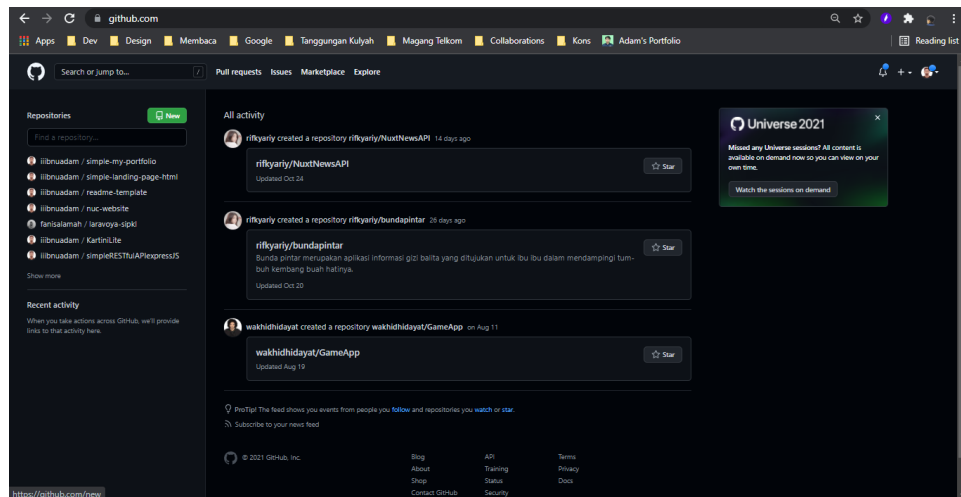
github.com

Apps Dev Design Membaca Google Tanggungan Kulyah Magang Telkom Collaborations Kons Adam's Portfolio Reading list

Search or jump to... / Pull requests Issues Marketplace Explore

Repositories New

Find a repository...

iibnuadam / simple-my-portfolio
iibnuadam / simple-landing-page-html
iibnuadam / readme-template
iibnuadam / nuc-website
fanisalamah / laravoya-sipki
iibnuadam / KartiniLite
iibnuadam / simpleRESTfulAPIexpressJS

Show more

Recent activity

When you take actions across GitHub, we'll provide links to that activity here.

All activity

rifkyariy created a repository rifkyariy/NuxtNewsAPI 14 days ago

rifkyariy/NuxtNewsAPI
Updated Oct 24
Star

rifkyariy created a repository rifkyariy/bundapintar 26 days ago

rifkyariy/bundapintar
Bunda pintar merupakan aplikasi informasi gizi balita yang ditujukan untuk ibu ibu dalam mendampingi tumbuh kembang buah hatinya.
Updated Oct 20
Star

wakhidhidayat created a repository wakhidhidayat/GameApp on Aug 11

wakhidhidayat/GameApp
Updated Aug 19
Star

ProTip! The feed shows you events from people you follow and repositories you watch or star.

Subscribe to your news feed

© 2021 GitHub, Inc.

Blog
About
Shop
Contact GitHub

API
Training
Status
Security

Terms
Privacy
Docs

Universe 2021

Missed any Universe sessions? All content is available on demand now so you can view on your own time.

Watch the sessions on demand

https://github.com/new